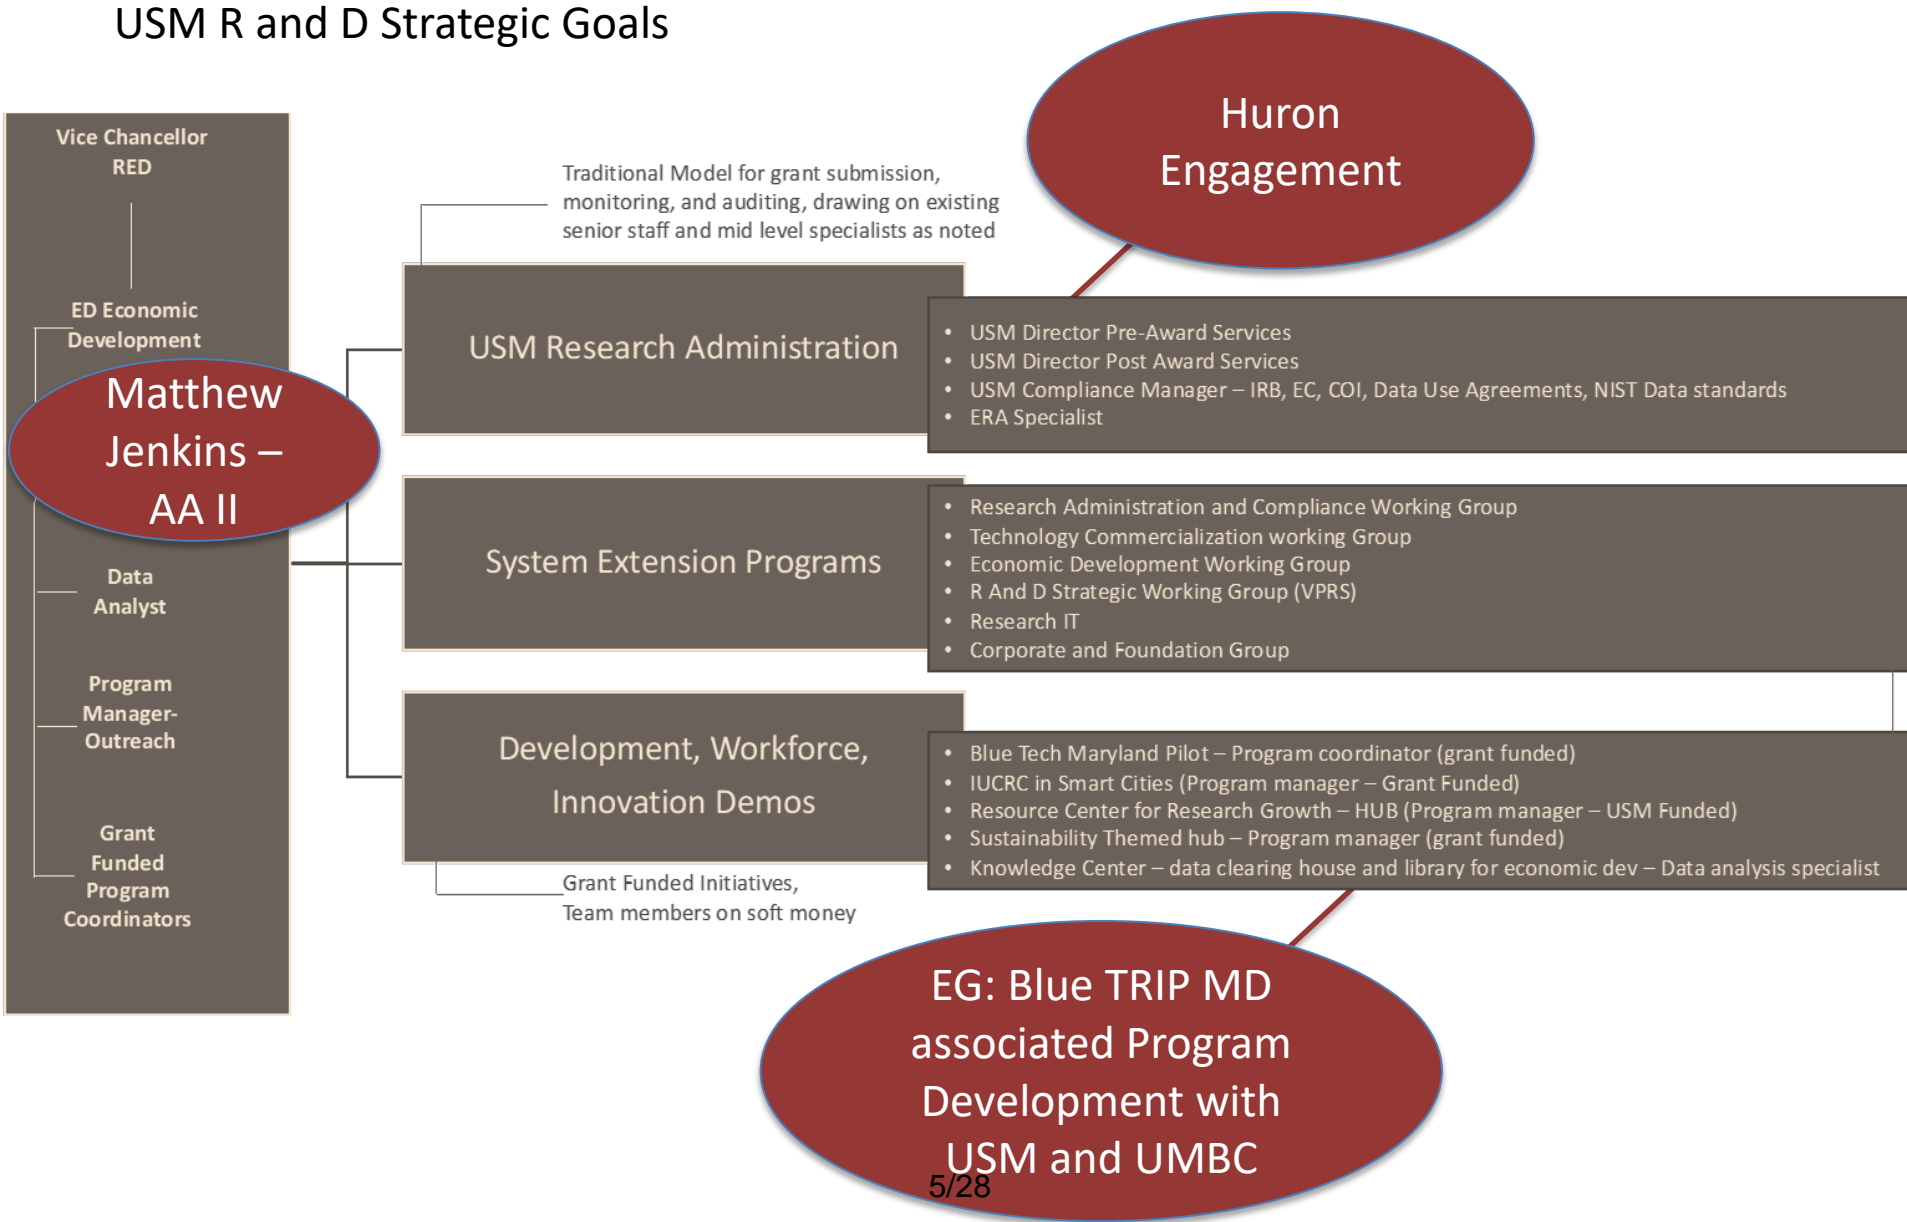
USM R and D Strategic Goals

Vice Chancellor RED

ED Economic Development

Matthew Jenkins – AA II

Data Analyst

Program Manager-Outreach

Grant Funded Program Coordinators

Traditional Model for grant submission, monitoring, and auditing, drawing on existing senior staff and mid level specialists as noted

Huron Engagement

USM Research Administration

- USM Director Pre-Award Services
- USM Director Post Award Services
- USM Compliance Manager – IRB, EC, COI, Data Use Agreements, NIST Data standards
- ERA Specialist

System Extension Programs

- Research Administration and Compliance Working Group
- Technology Commercialization working Group
- Economic Development Working Group
- R And D Strategic Working Group (VPRS)
- Research IT
- Corporate and Foundation Group

Development, Workforce, Innovation Demos

- Blue Tech Maryland Pilot – Program coordinator (grant funded)
- IUCRC in Smart Cities (Program manager – Grant Funded)
- Resource Center for Research Growth – HUB (Program manager – USM Funded)
- Sustainability Themed hub – Program manager (grant funded)
- Knowledge Center – data clearing house and library for economic dev – Data analysis specialist

Grant Funded Initiatives, Team members on soft money

EG: Blue TRIP MD associated Program Development with USM and UMBC

5/28